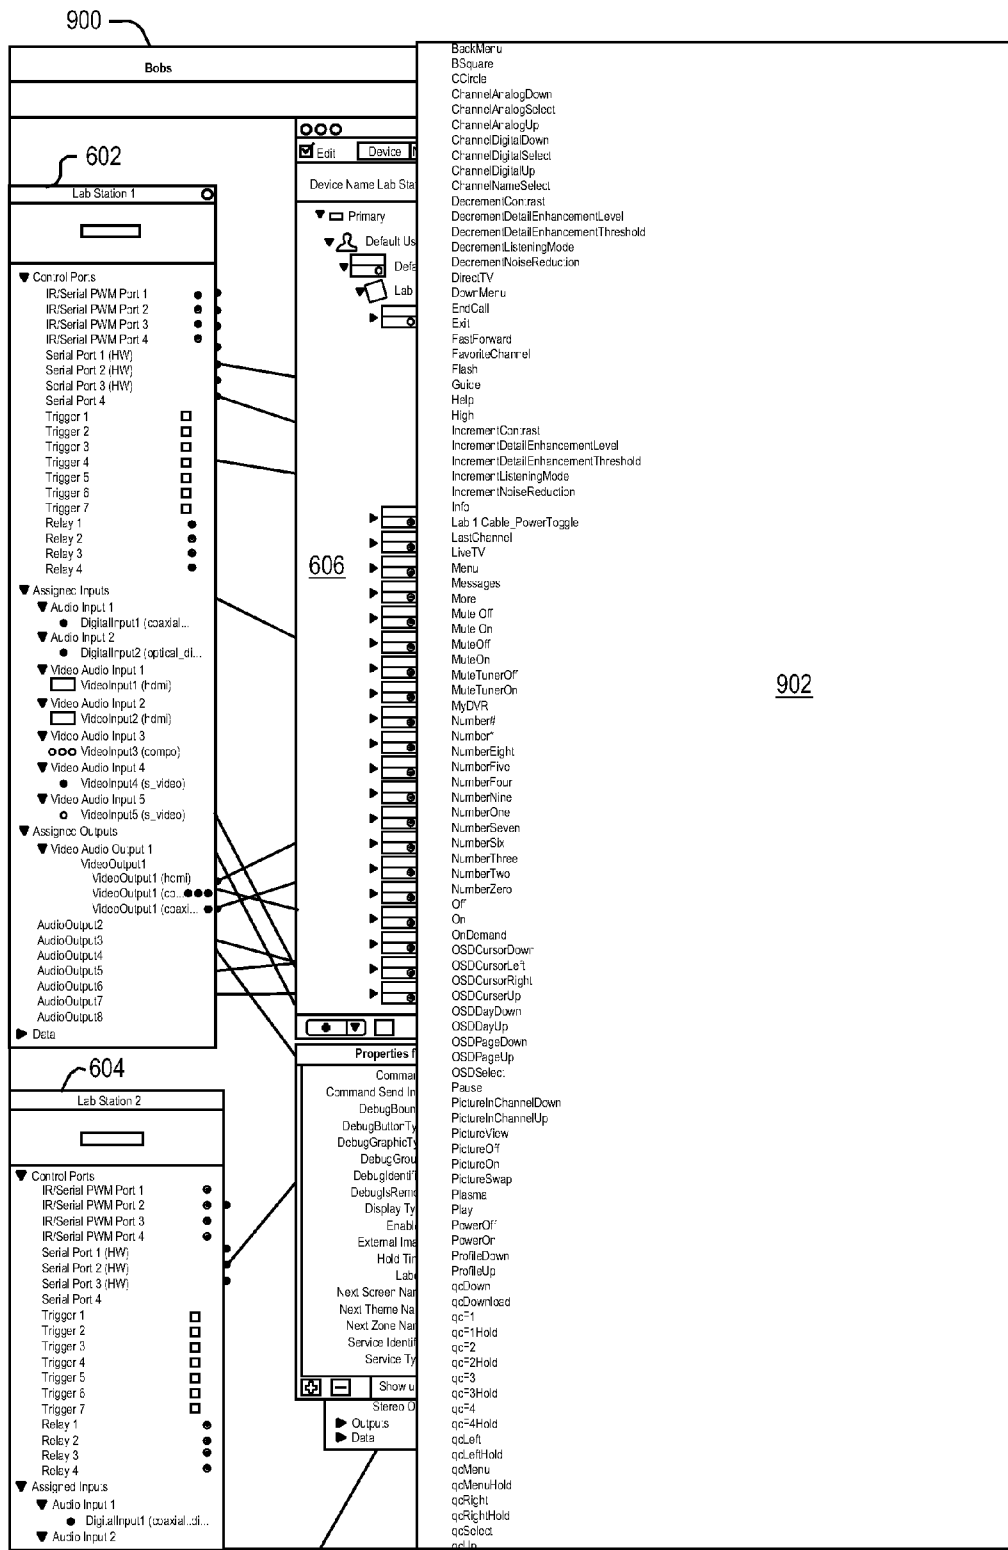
900

Bobs

602

Lab Station 1

Control Ports
IR/Serial PWM Port 1
IR/Serial PWM Port 2
IR/Serial PWM Port 3
IR/Serial PWM Port 4
Serial Port 1 (HW)
Serial Port 2 (HW)
Serial Port 3 (HW)
Serial Port 4
Trigger 1
Trigger 2
Trigger 3
Trigger 4
Trigger 5
Trigger 6
Trigger 7
Relay 1
Relay 2
Relay 3
Relay 4
Assigned Inputs
Audio Input 1
DigitalInput1 (coaxial...
Audio Input 2
DigitalInput2 (optical_di...
Video Audio Input 1
VideoInput1 (hdmi)
Video Audio Input 2
VideoInput2 (hdmi)
Video Audio Input 3
VideoInput3 (compo)
Video Audio Input 4
VideoInput4 (s_video)
Video Audio Input 5
VideoInput5 (s_video)
Assigned Outputs
Video Audio Output 1
VideoOutput1
VideoOutput1 (hdmi)
VideoOutput1 (co...
VideoOutput1 (coaxi...
AudioOutput2
AudioOutput3
AudioOutput4
AudioOutput5
AudioOutput6
AudioOutput7
AudioOutput8
Data

604

Lab Station 2

Control Ports
IR/Serial PWM Port 1
IR/Serial PWM Port 2
IR/Serial PWM Port 3
IR/Serial PWM Port 4
Serial Port 1 (HW)
Serial Port 2 (HW)
Serial Port 3 (HW)
Serial Port 4
Trigger 1
Trigger 2
Trigger 3
Trigger 4
Trigger 5
Trigger 6
Trigger 7
Relay 1
Relay 2
Relay 3
Relay 4
Assigned Inputs
Audio Input 1
DigitalInput1 (coaxial..di...
Audio Input 2

Edit Device
Device Name Lab Sta
Primary
Default Us
Defa
Lab

606

Properties f
Comma
Command Send In
DebugBoun
DebugButtonTy
DebugGraphicTy
DebugGrou
DebugIdentiT
DebugIsRemo
Display Ty
Enabl
External Ima
Hold Ti
Lab
Next Screen Nar
Next Theme Na
Next Zone Nar
Service Identif
Service Ty
Show u
Stereo O
Outputs
Data

BackMenu
BSquare
CCircle
ChannelAnalogDown
ChannelAnalogSelect
ChannelAnalogUp
ChannelDigitalDown
ChannelDigitalSelect
ChannelDigitalUp
ChannelNameSelect
DecrementContrast
DecrementDetailEnhancementLevel
DecrementDetailEnhancementThreshold
DecrementListeningMode
DecrementNoiseReduction
DirectTV
DownMenu
EndCall
Exit
FastForward
FavoriteChannel
Flash
Guide
Help
High
IncrementContrast
IncrementDetailEnhancementLevel
IncrementDetailEnhancementThreshold
IncrementListeningMode
IncrementNoiseReduction
Info
Lab 1 Cable_PowerToggle
LastChannel
LiveTV
Menu
Messages
More
Mute Off
Mute On
MuteOff
MuteOn
MuteTunerOff
MuteTunerOn
MyDVR
Number#
Number*
NumberEight
NumberFive
NumberFour
NumberNine
NumberOne
NumberSeven
NumberSix
NumberThree
NumberTwo
NumberZero
Off
On
OnDemand
OSDCursorDown
OSDCursorLeft
OSDCursorRight
OSDCursorUp
OSDDayDown
OSDDayUp
OSDPageDown
OSDPageUp
OSDSelect
Pause
PictureInChannelDown
PictureInChannelUp
PictureView
PictureOff
PictureOn
PictureSwap
Plasma
Play
PowerOff
PowerOn
ProfileDown
ProfileUp
qcDown
qcDownload
qc=1
qc=1Hold
qc=2
qc=2Hold
qc=3
qc=3Hold
qc=4
qc=4Hold
qcLeft
qcLeftHold
qcMenu
qcMenuHold
qcRight
qcRightHold
qcSelect
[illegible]

902